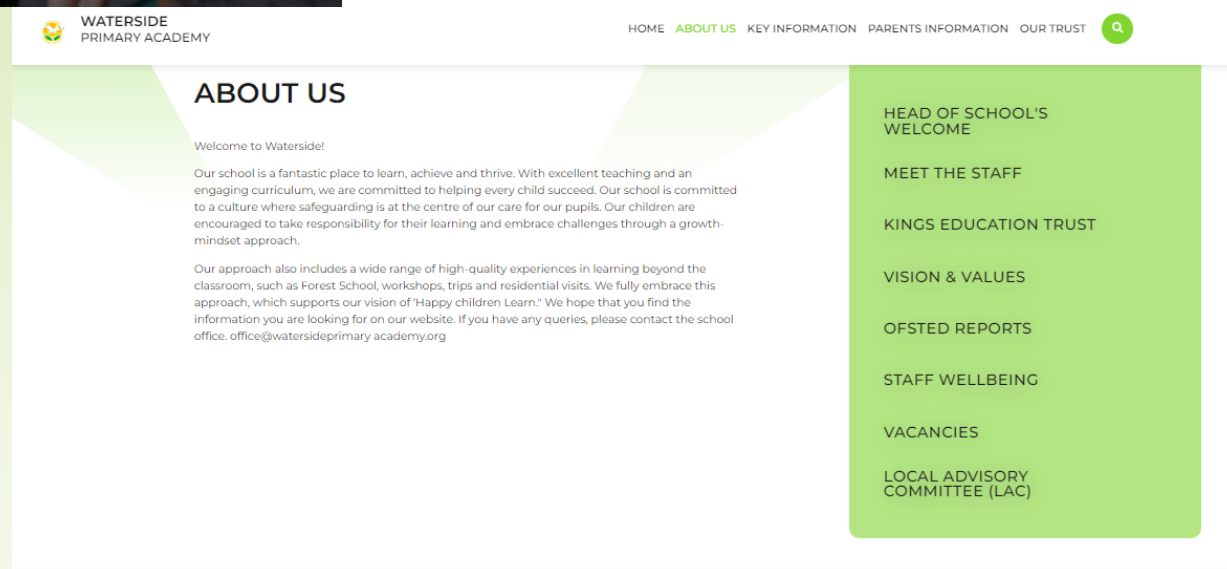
WATERSIDE
PRIMARY ACADEMY

HOME ABOUT US KEY INFORMATION PARENTS INFORMATION OUR TRUST

ABOUT US

Welcome to Waterside!

Our school is a fantastic place to learn, achieve and thrive. With excellent teaching and an engaging curriculum, we are committed to helping every child succeed. Our school is committed to a culture where safeguarding is at the centre of our care for our pupils. Our children are encouraged to take responsibility for their learning and embrace challenges through a growth-mindset approach.

Our approach also includes a wide range of high-quality experiences in learning beyond the classroom, such as Forest School, workshops, trips and residential visits. We fully embrace this approach, which supports our vision of 'Happy children Learn." We hope that you find the information you are looking for on our website. If you have any queries, please contact the school office. office@watersideprimary academy.org

HEAD OF SCHOOL'S WELCOME

MEET THE STAFF

KINGS EDUCATION TRUST

VISION & VALUES

OFSTED REPORTS

STAFF WELLBEING

VACANCIES

LOCAL ADVISORY COMMITTEE (LAC)